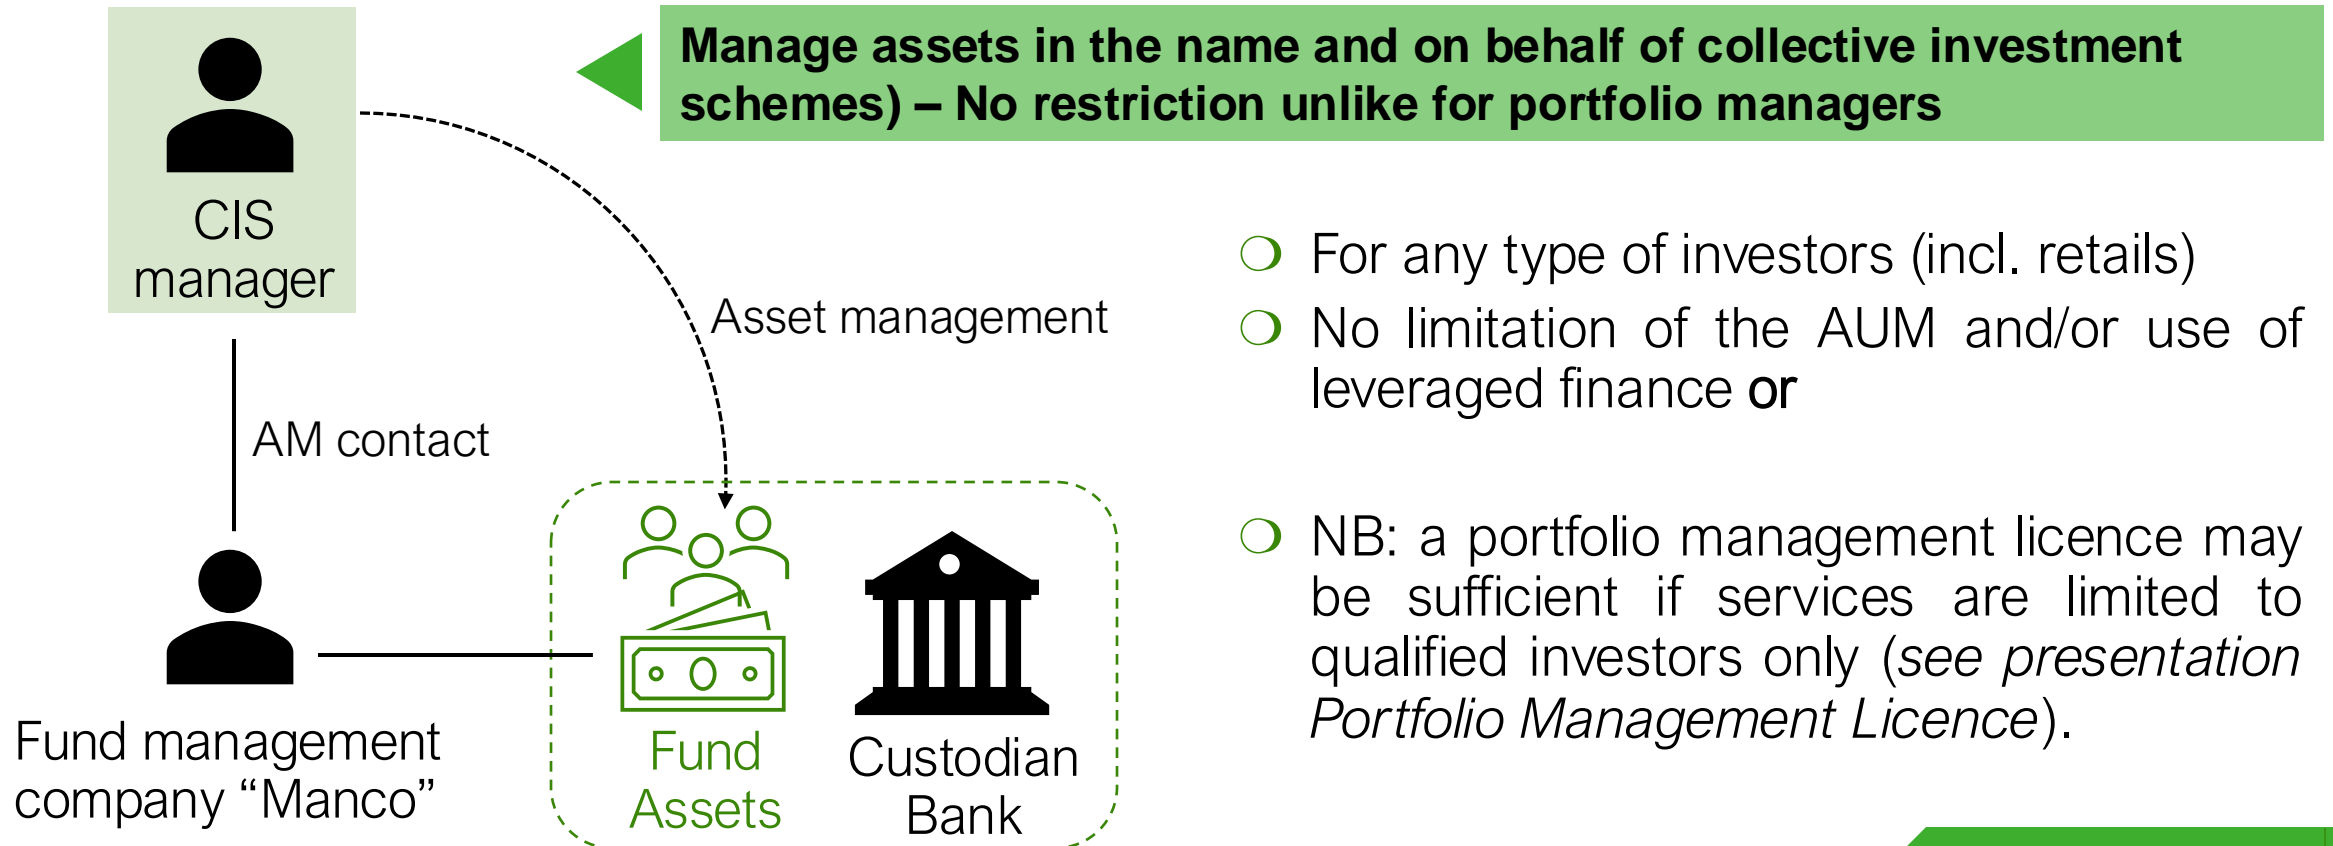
CIS manager

Manage assets in the name and on behalf of collective investment schemes) – No restriction unlike for portfolio managers

Asset management

AM contact

- For any type of investors (incl. retails)
- No limitation of the AUM and/or use of leveraged finance or

- NB: a portfolio management licence may be sufficient if services are limited to qualified investors only (*see presentation Portfolio Management Licence*).

Fund management company “Manco”

Fund Assets

Custodian Bank